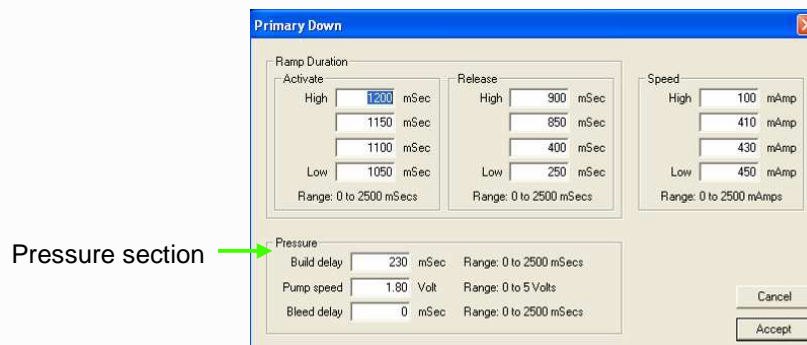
Primary Down

Ramp Duration

Activate

High 1200 mSec

1150 mSec

1100 mSec

Low 1050 mSec

Range: 0 to 2500 mSecs

Release

High 900 mSec

850 mSec

400 mSec

Low 250 mSec

Range: 0 to 2500 mSecs

Speed

High 100 mAmp

410 mAmp

430 mAmp

Low 450 mAmp

Range: 0 to 2500 mAmps

Pressure section

Pressure

Build delay 230 mSec Range: 0 to 2500 mSecs

Pump speed 1.80 Volt Range: 0 to 5 Volts

Bleed delay 0 mSec Range: 0 to 2500 mSecs

Cancel

Accept